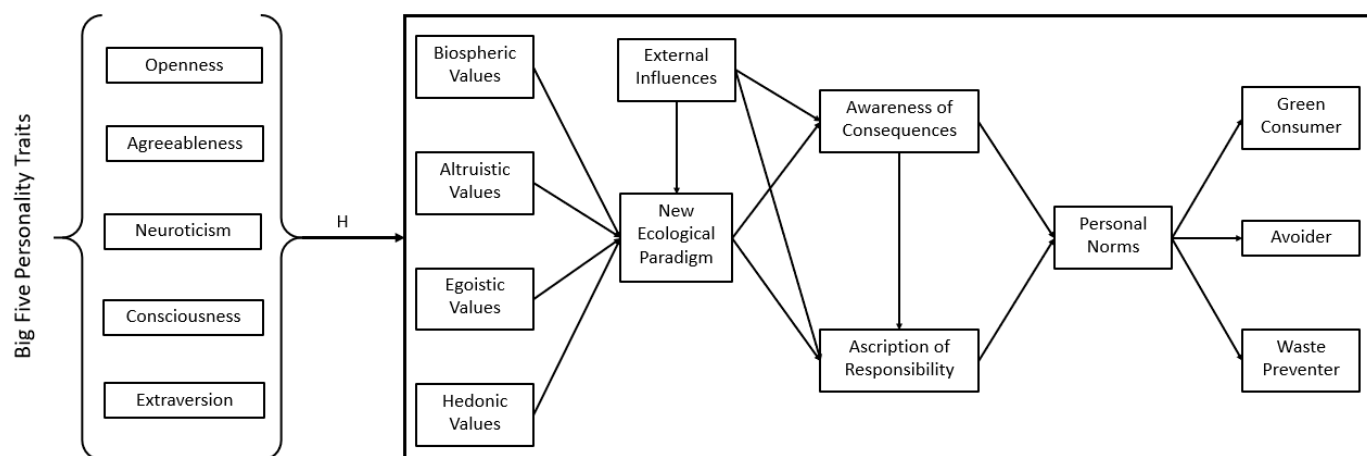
Big Five Personality Traits

Openness

Agreeableness

Neuroticism

Consciousness

Extraversion

H

Biospheric Values

Altruistic Values

Egoistic Values

Hedonic Values

External Influences

New Ecological Paradigm

Awareness of Consequences

Ascription of Responsibility

Personal Norms

Green Consumer

Avoider

Waste Preventer